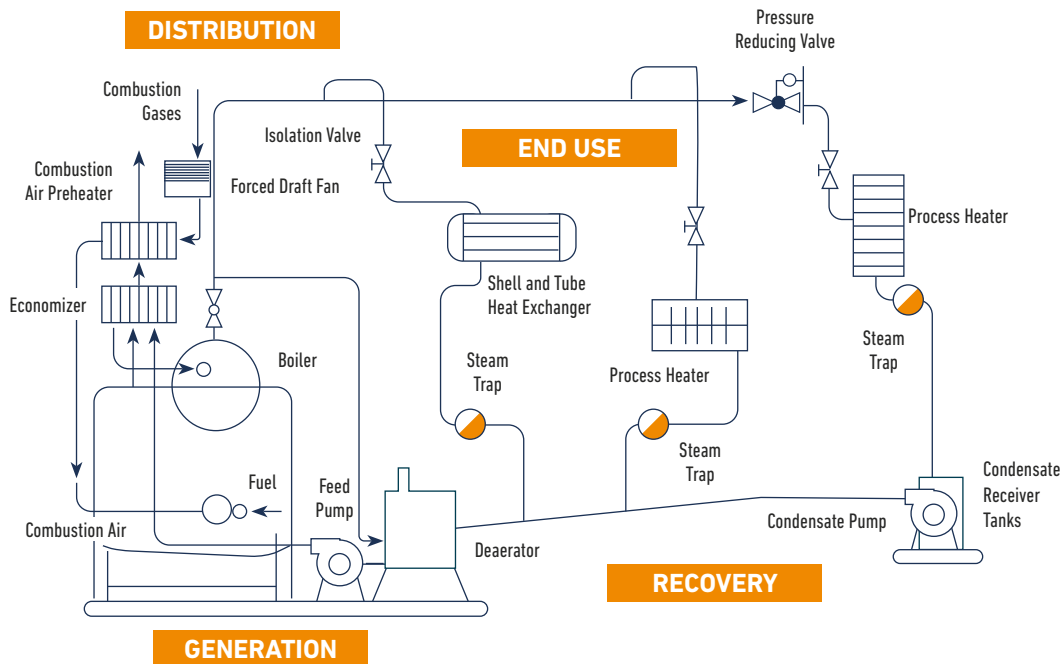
DISTRIBUTION

Pressure Reducing Valve

Combustion Gases

Isolation Valve

END USE

Combustion Air Preheater

Forced Draft Fan

Process Heater

Shell and Tube Heat Exchanger

Economizer

Boiler

Steam Trap

Steam Trap

Process Heater

Steam Trap

Fuel

Feed Pump

Condensate Receiver Tanks

Combustion Air

Condensate Pump

Deaerator

RECOVERY

GENERATION